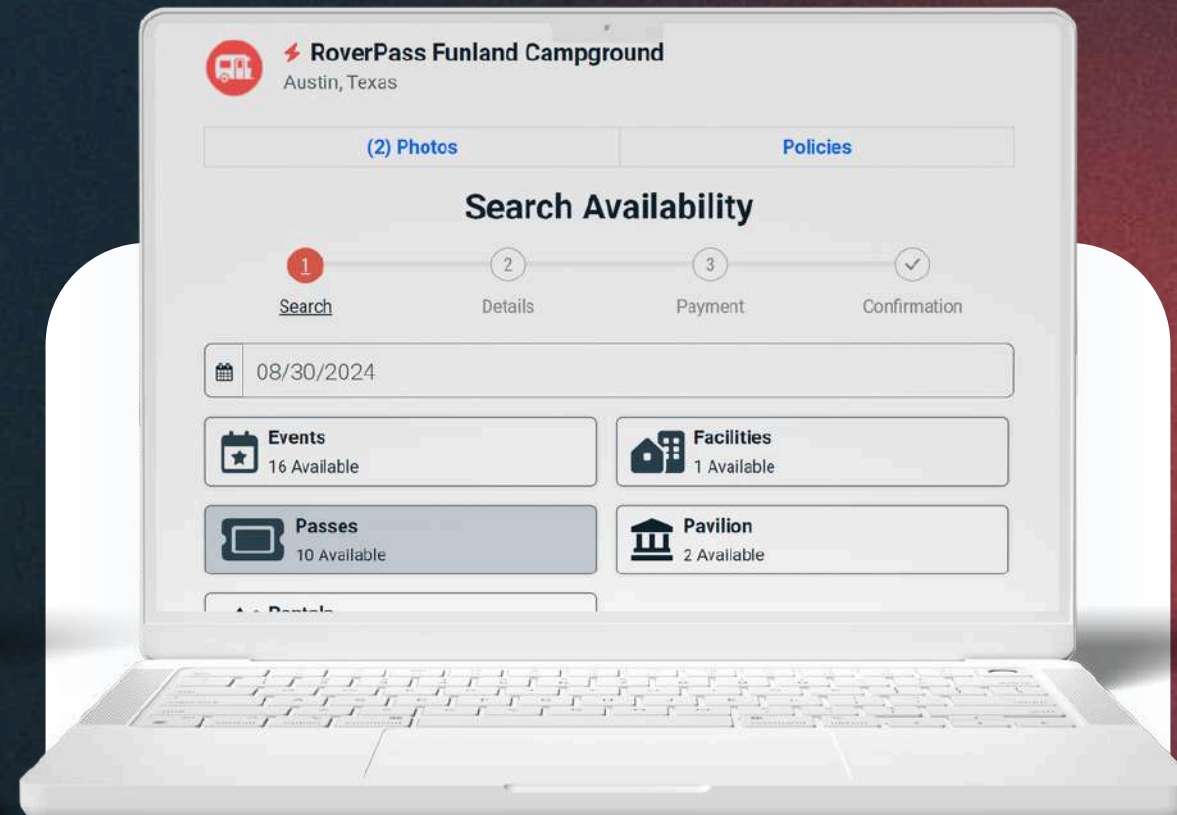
RoverPass Funland Campground
Austin, Texas

(2) Photos
Policies

Search Availability

1
Search
2
Details
3
Payment
Confirmation

08/30/2024

Events
16 Available

Facilities
1 Available

Passes
10 Available

Pavilion
2 Available

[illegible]